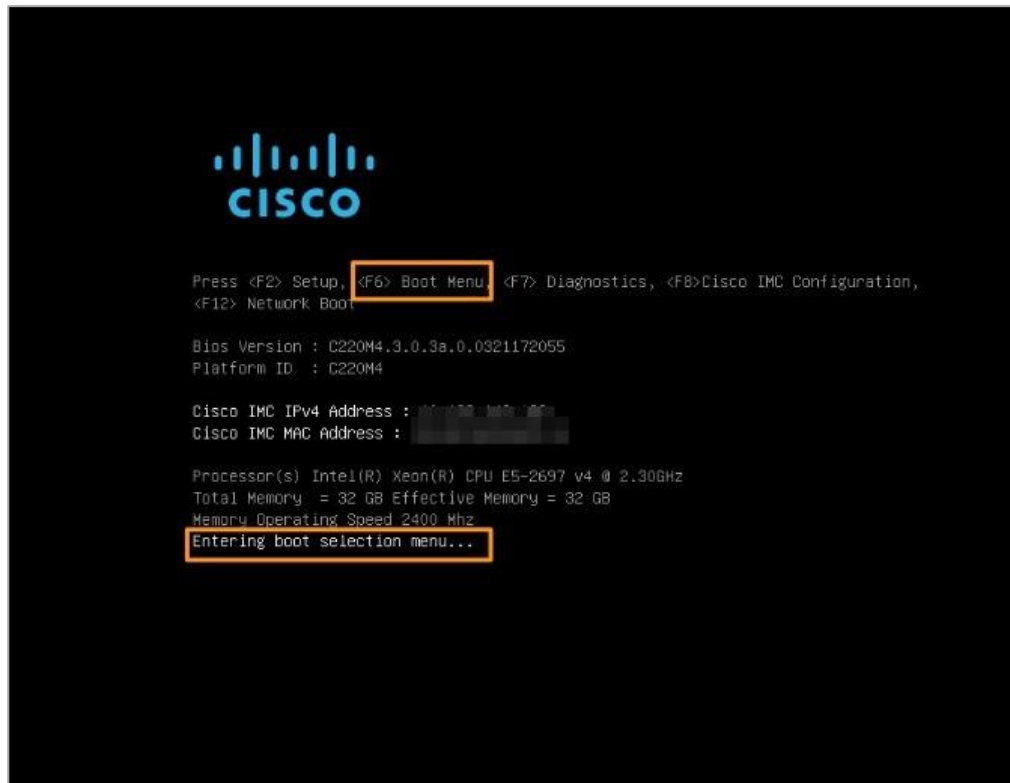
CISCO

Press <F2> Setup, <F6> Boot Menu, <F7> Diagnostics, <F8>Cisco IMC Configuration, <F12> Network Boot

Bios Version : C220M4.3.0.3a.0.0321172055
Platform ID : C220M4

Cisco IMC IPv4 Address : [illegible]
Cisco IMC MAC Address : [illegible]

Processor(s) Intel(R) Xeon(R) CPU E5-2697 v4 @ 2.30GHz
Total Memory = 32 GB Effective Memory = 32 GB
Memory Operating Speed 2400 Mhz
Entering boot selection menu...